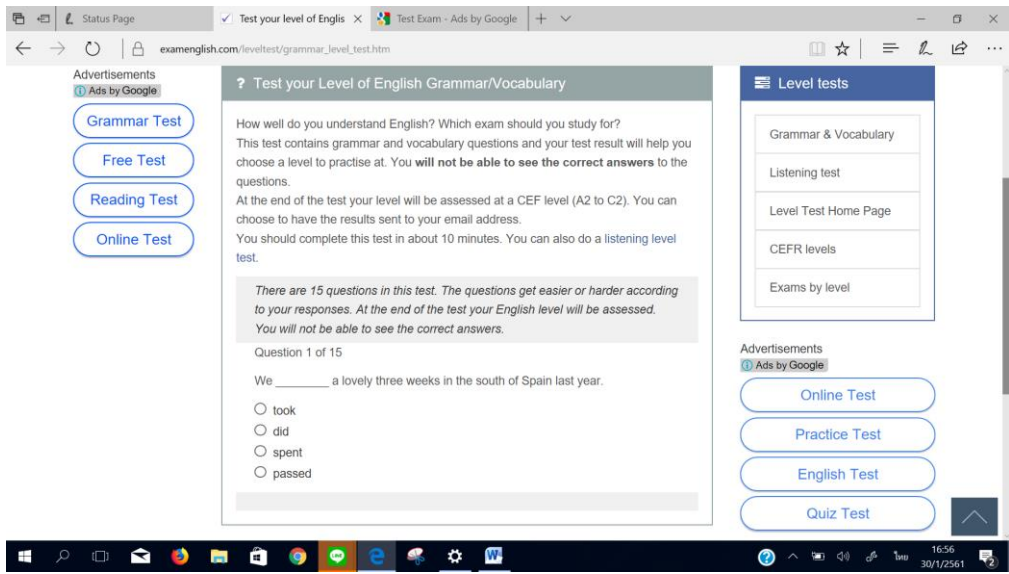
Status Page | Test your level of Englis × | Test Exam - Ads by Google | +

examenglish.com/leveltest/grammar_level_test.htm

Advertisements
Ads by Google

Grammar Test

Free Test

Reading Test

Online Test

? Test your Level of English Grammar/Vocabulary

How well do you understand English? Which exam should you study for?
This test contains grammar and vocabulary questions and your test result will help you choose a level to practise at. You **will not be able to see the correct answers** to the questions.
At the end of the test your level will be assessed at a CEF level (A2 to C2). You can choose to have the results sent to your email address.
You should complete this test in about 10 minutes. You can also do a listening level test.

*There are 15 questions in this test. The questions get easier or harder according to your responses. At the end of the test your English level will be assessed. You will not be able to see the correct answers.*

Question 1 of 15

We ________ a lovely three weeks in the south of Spain last year.

took
did
spent
passed

Level tests

Grammar & Vocabulary

Listening test

Level Test Home Page

CEFR levels

Exams by level

Advertisements
Ads by Google

Online Test

Practice Test

English Test

Quiz Test

ไทย 16:56 30/1/2561 2